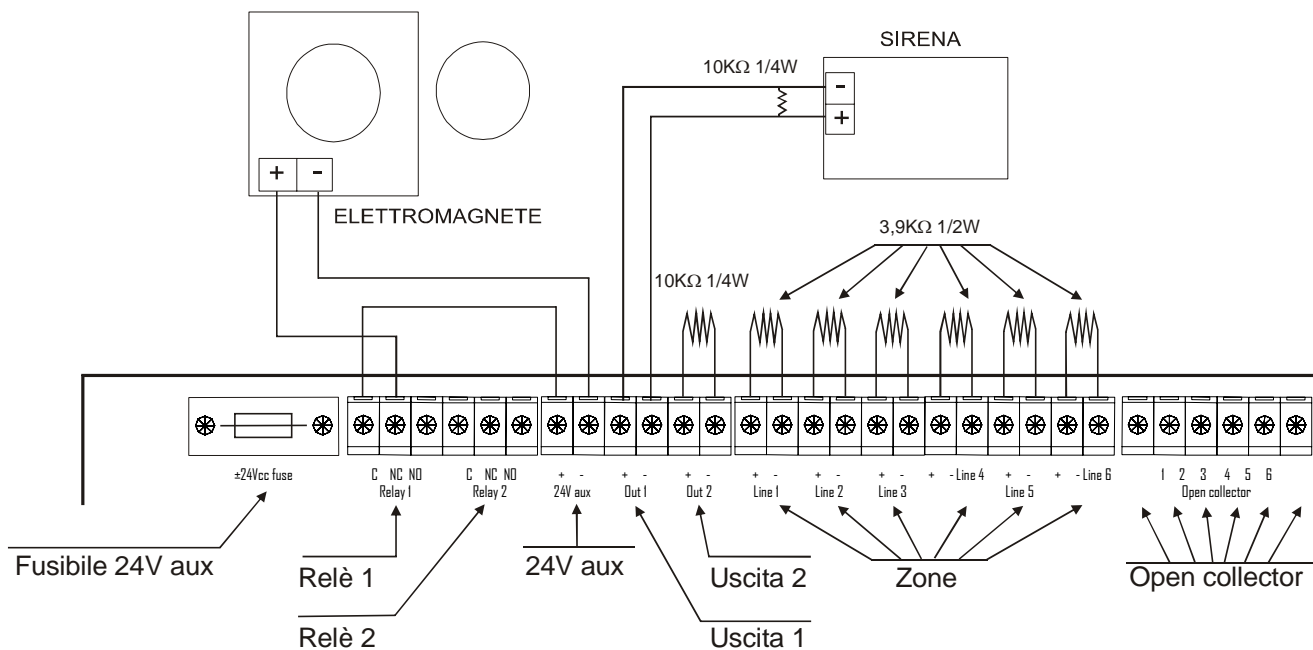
SIRENA

10KΩ 1/4W

-

+

+ -

ELETTROMAGNETE

3,9KΩ 1/2W

10KΩ 1/4W

±24Vcc fuse

C NC NO
Relay 1

C NC NO
Relay 2

+ -
24V aux

+ -
Out 1

+ -
Out 2

+ -
Line 1

+ -
Line 2

+ -
Line 3

+ - Line 4

+ -
Line 5

+ - Line 6

1 2 3 4 5 6
Open collector

Fusibile 24V aux

Relè 1

Relè 2

24V aux

Uscita 2

Uscita 1

Zone

Open collector